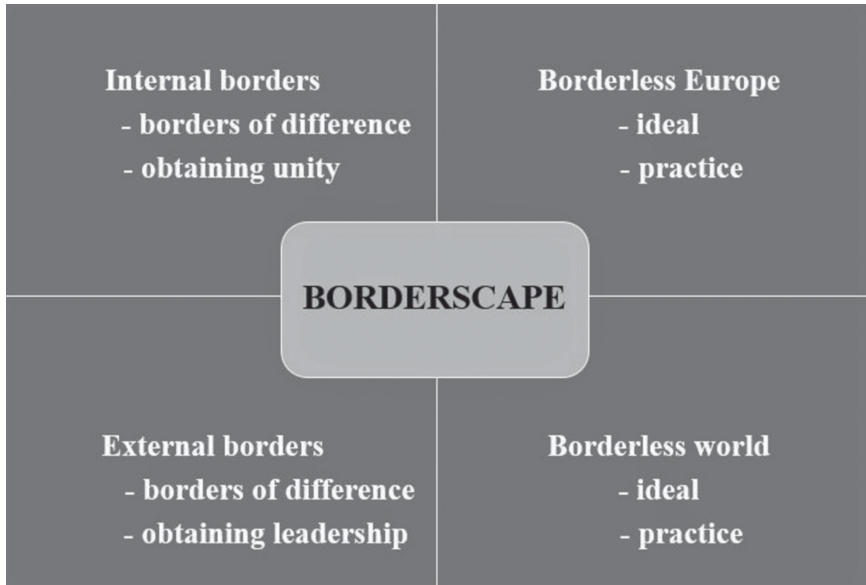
Internal borders
- borders of difference
- obtaining unity

Borderless Europe
- ideal
- practice

BORDERSCAPE

External borders
- borders of difference
- obtaining leadership

Borderless world
- ideal
- practice